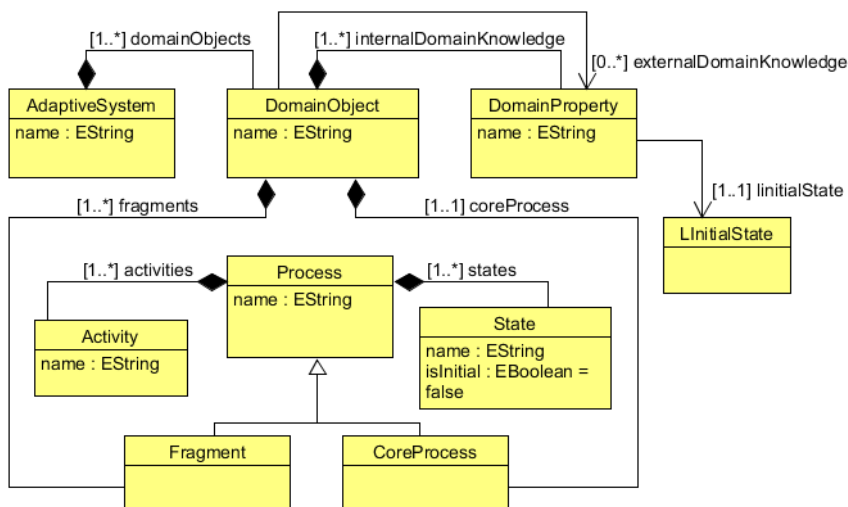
[1..*] domainObjects
[1..*] internalDomainKnowledge
[0..*] externalDomainKnowledge

AdaptiveSystem
name : EString

DomainObject
name : EString

DomainProperty
name : EString

[1..1] linitialState
LInitialState

[1..*] fragments
[1..1] coreProcess

[1..*] activities
Process
name : EString
[1..*] states

Activity
name : EString

State
name : EString
isInitial : EBoolean = false

Fragment
CoreProcess